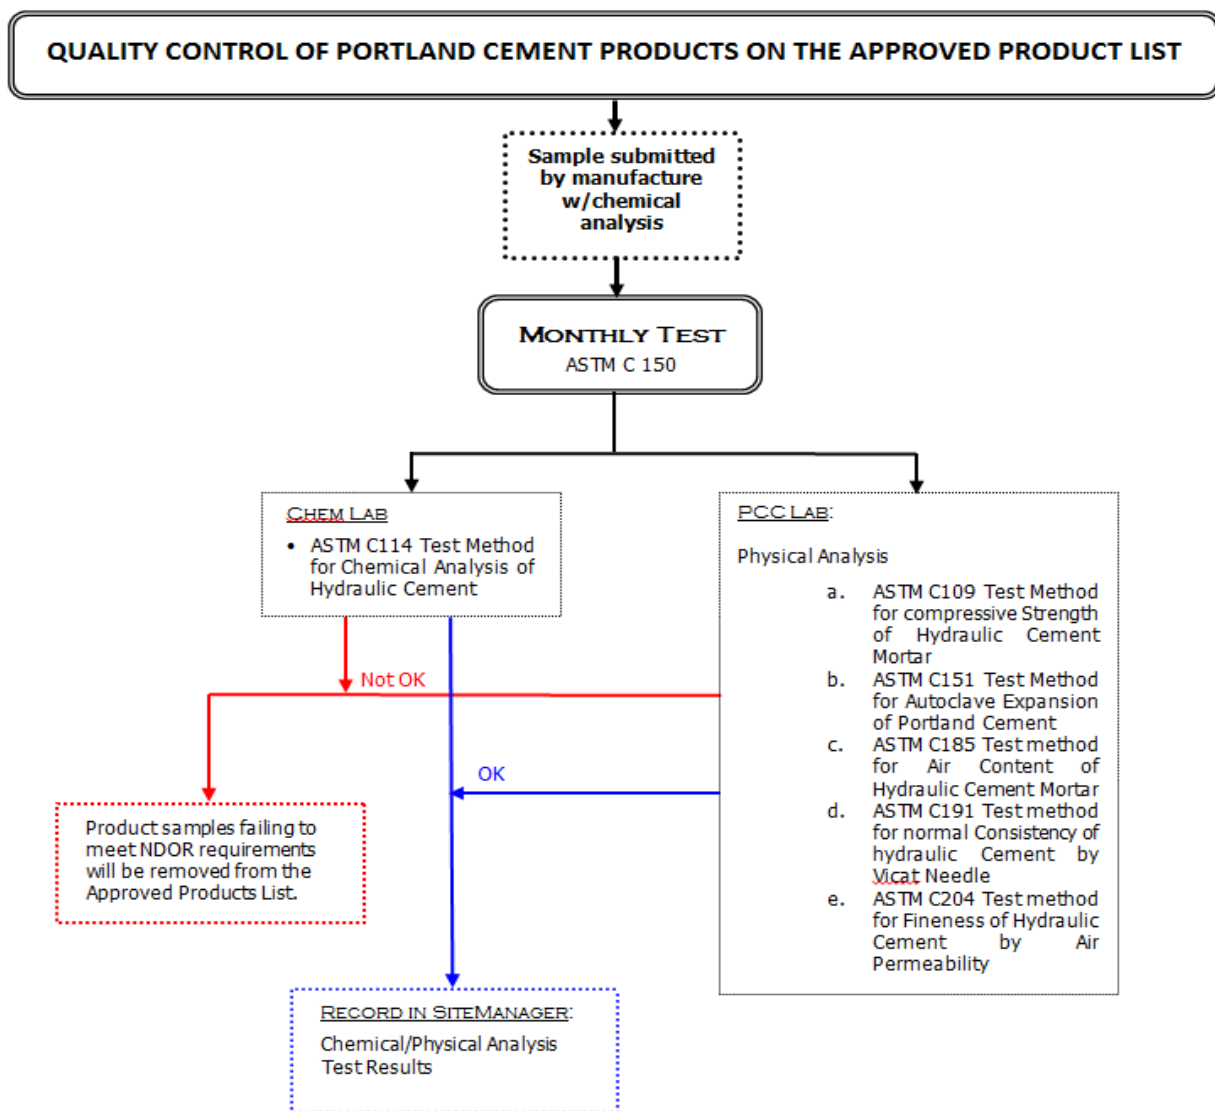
QUALITY CONTROL OF PORTLAND CEMENT PRODUCTS ON THE APPROVED PRODUCT LIST

Sample submitted by manufacture w/chemical analysis

MONTHLY TEST
ASTM C 150

CHEM LAB
• ASTM C114 Test Method for Chemical Analysis of Hydraulic Cement

PCC LAB:

Physical Analysis

a. ASTM C109 Test Method for compressive Strength of Hydraulic Cement Mortar
b. ASTM C151 Test Method for Autoclave Expansion of Portland Cement
c. ASTM C185 Test method for Air Content of Hydraulic Cement Mortar
d. ASTM C191 Test method for normal Consistency of hydraulic Cement by Vicat Needle
e. ASTM C204 Test method for Fineness of Hydraulic Cement by Air Permeability

Not OK

OK

Product samples failing to meet NDOR requirements will be removed from the Approved Products List.

RECORD IN SITEMANAGER:
Chemical/Physical Analysis Test Results